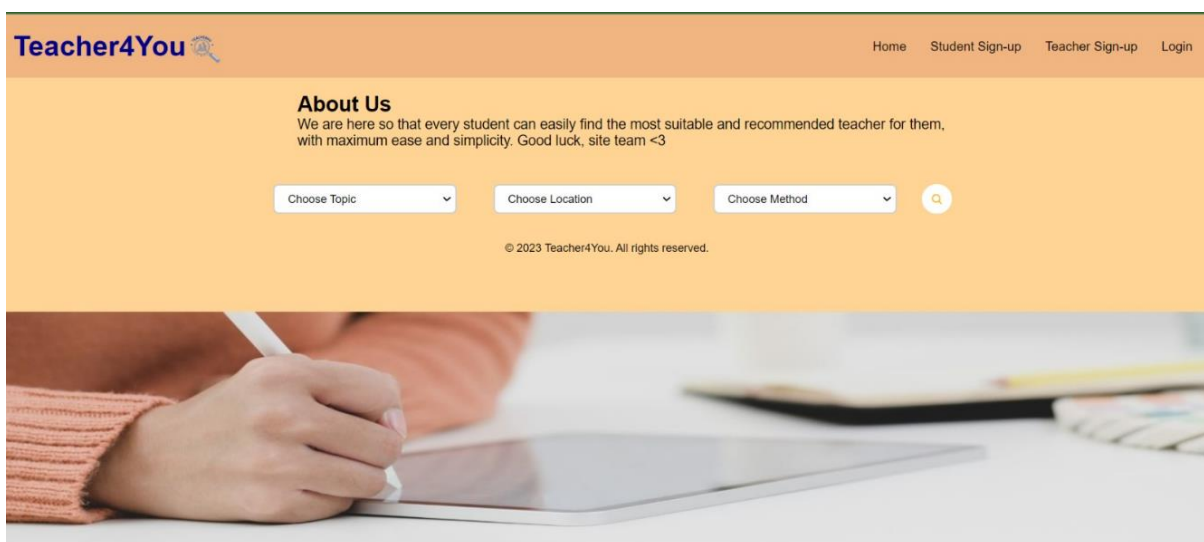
Teacher4You

Home Student Sign-up Teacher Sign-up Login

About Us
We are here so that every student can easily find the most suitable and recommended teacher for them, with maximum ease and simplicity. Good luck, site team <3

Choose Topic
Choose Location
Choose Method

© 2023 Teacher4You. All rights reserved.